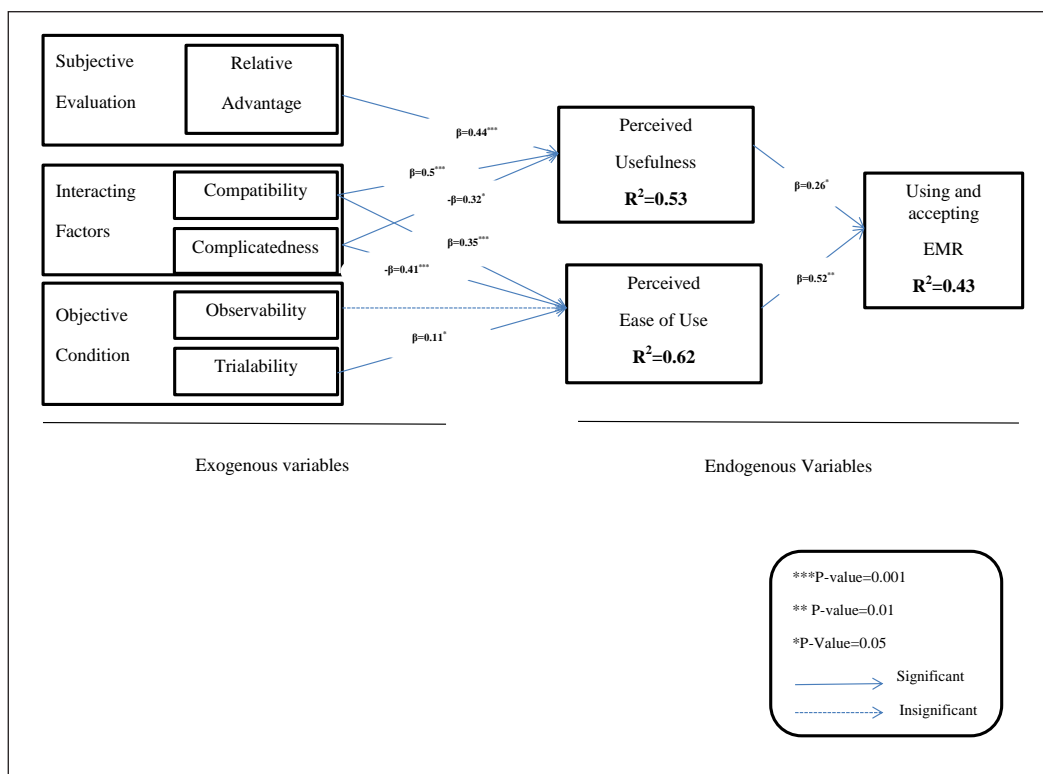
Subjective Evaluation

Relative Advantage

Interacting Factors

Compatibility

Complicatedness

Objective Condition

Observability

Trialability

β=0.44***

β=0.5***

-β=0.32*

β=0.35***

-β=0.41***

β=0.11*

Perceived Usefulness

$R^2$=0.53

Perceived Ease of Use

$R^2$=0.62

β=0.26*

β=0.52**

Using and accepting EMR

$R^2$=0.43

Exogenous variables

Endogenous Variables

***P-value=0.001

** P-value=0.01

*P-Value=0.05

Significant

Insignificant